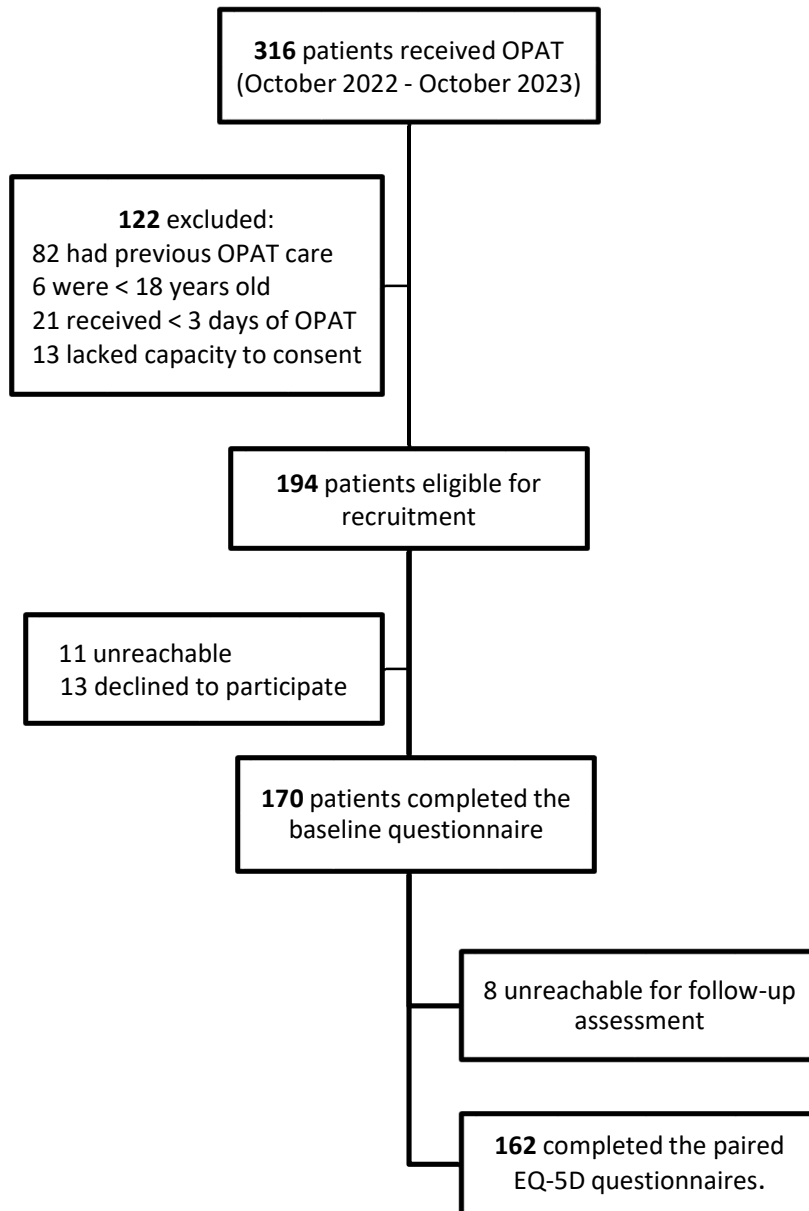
**316** patients received OPAT (October 2022 - October 2023)

**122** excluded:
82 had previous OPAT care
6 were < 18 years old
21 received < 3 days of OPAT
13 lacked capacity to consent

**194** patients eligible for recruitment

11 unreachable
13 declined to participate

**170** patients completed the baseline questionnaire

8 unreachable for follow-up assessment

**162** completed the paired EQ-5D questionnaires.